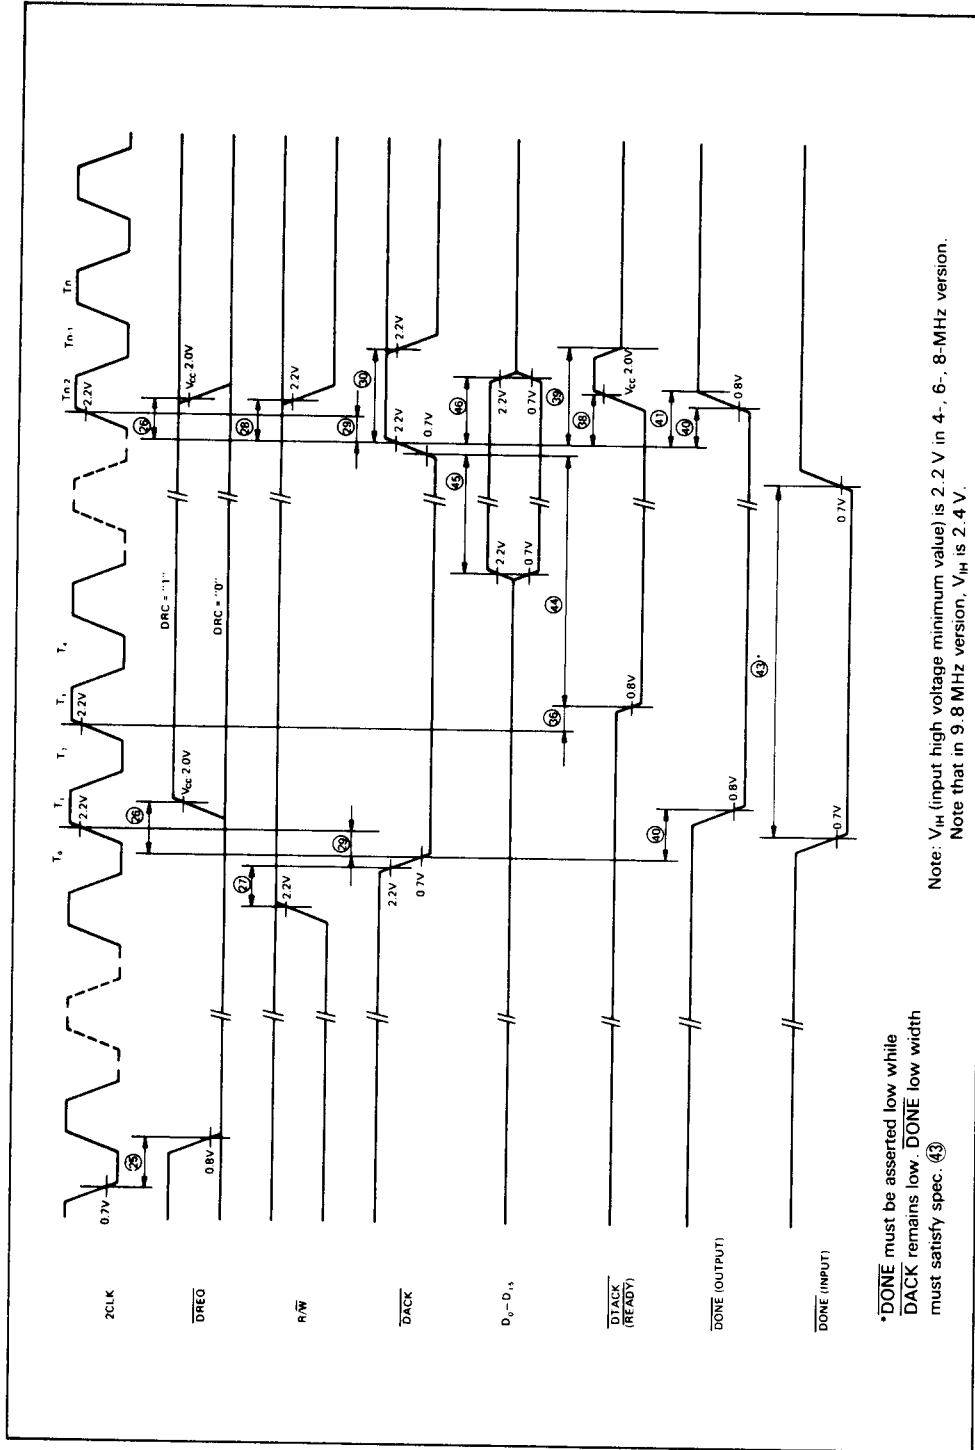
2CLK

$\overline{DREQ}$

$R/\overline{W}$

$\overline{DACK}$

$D_0-D_{15}$

$\overline{DTACK}$ $(\overline{READY})$

$\overline{DONE}$ (OUTPUT)

$\overline{DONE}$ (INPUT)

$T_0$ $T_1$ $T_2$ $T_3$ $T_4$ $T_{n-2}$ $T_{n-1}$ $T_n$

0.7V 2.2V 2.2V 2.2V 2.2V

25 26 27 28 29 26 28 29 30 36 38 39 40 40 41 43* 44 45 46

0.8V $V_{CC}$ 2.0V DRC = "1" DRC = "0" $V_{CC}$ 2.0V

2.2V 2.2V 0.7V 2.2V 0.7V 2.2V

2.2V 0.7V 2.2V 0.7V

0.8V $V_{CC}$ 2.0V 0.8V 0.8V

0.7V 0.7V

*$\overline{DONE}$ must be asserted low while $\overline{DACK}$ remains low. $\overline{DONE}$ low width must satisfy spec. 43

Note: $V_{IH}$ (input high voltage minimum value) is 2.2 V in 4-, 6-, 8-MHz version. Note that in 9.8 MHz version, $V_{IH}$ is 2.4 V.